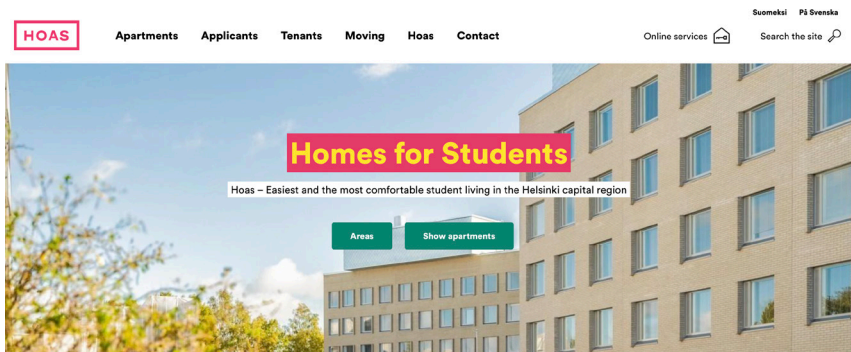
Suomeksi På Svenska

HOAS

Apartments Applicants Tenants Moving Hoas Contact

Online services

Search the site

Homes for Students

Hoas – Easiest and the most comfortable student living in the Helsinki capital region

Areas

Show apartments